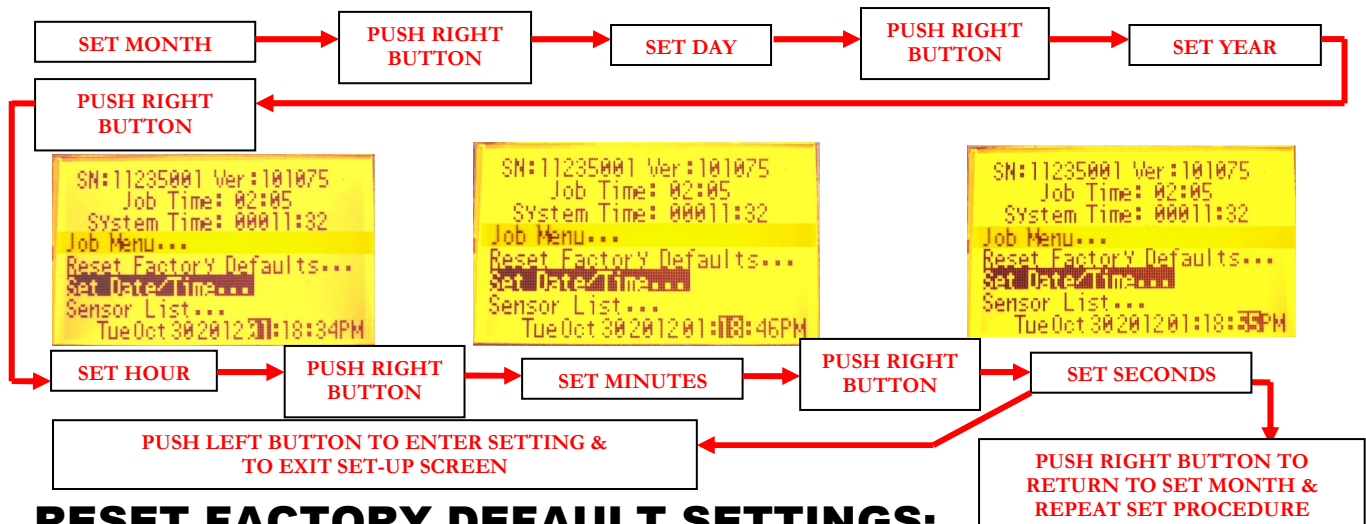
SET MONTH

PUSH RIGHT BUTTON

SET DAY

PUSH RIGHT BUTTON

SET YEAR

PUSH RIGHT BUTTON

SN:11235001 Ver:101075
Job Time: 02:05
System Time: 00011:32
Job Menu...
Reset Factory Defaults...
Set Date/Time...
Sensor List...
TueOct302012 01:18:34PM

SN:11235001 Ver:101075
Job Time: 02:05
System Time: 00011:32
Job Menu...
Reset Factory Defaults...
Set Date/Time...
Sensor List...
TueOct30201201:18:46PM

SN:11235001 Ver:101075
Job Time: 02:05
System Time: 00011:32
Job Menu...
Reset Factory Defaults...
Set Date/Time...
Sensor List...
TueOct30201201:18:55PM

SET HOUR

PUSH RIGHT BUTTON

SET MINUTES

PUSH RIGHT BUTTON

SET SECONDS

PUSH LEFT BUTTON TO ENTER SETTING & TO EXIT SET-UP SCREEN

PUSH RIGHT BUTTON TO RETURN TO SET MONTH & REPEAT SET PROCEDURE

RESET FACTORY DEFAULT SETTINGS: